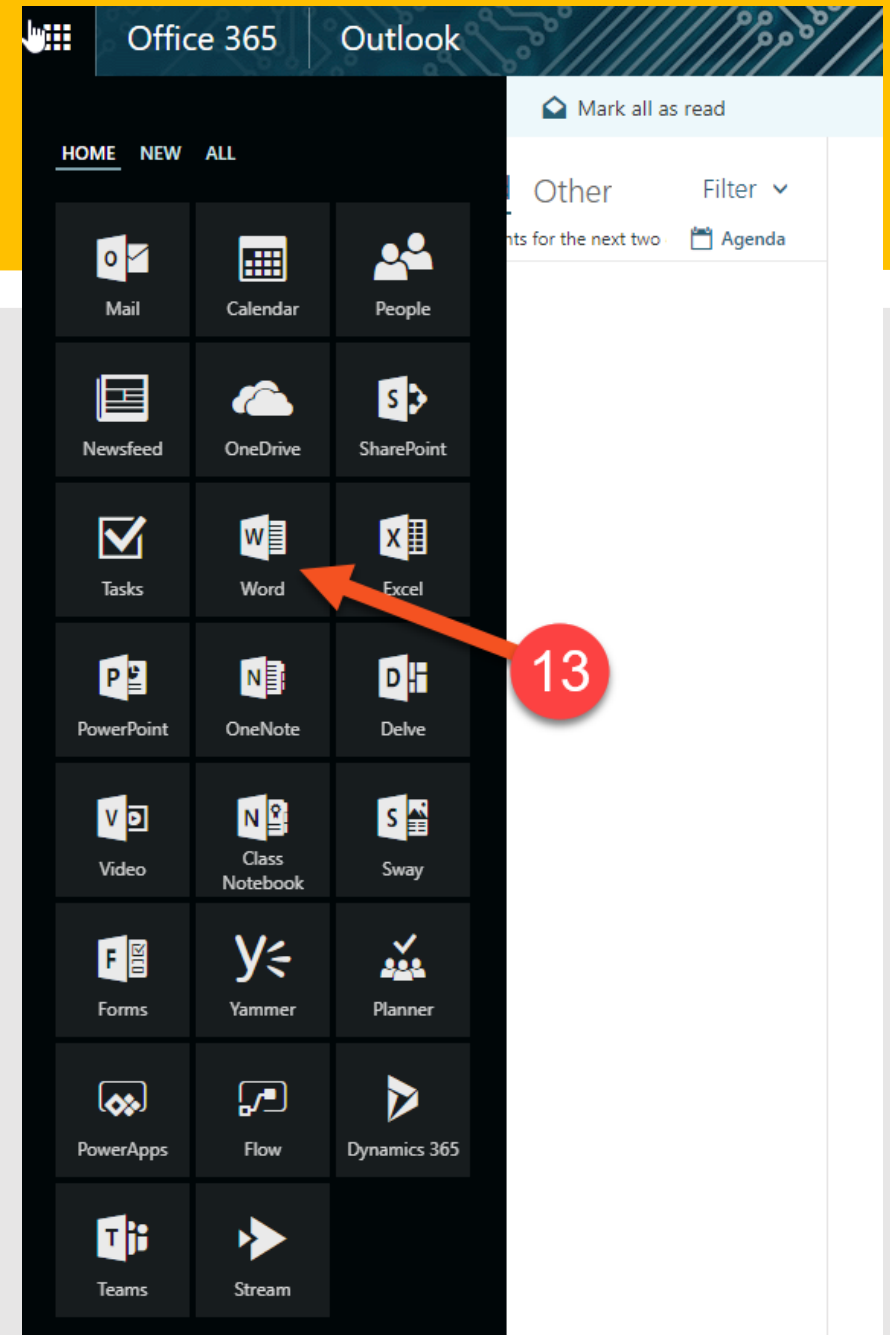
Office 365 Outlook

Mark all as read

HOME NEW ALL

Other Filter

nts for the next two Agenda

Mail
Calendar
People
Newsfeed
OneDrive
SharePoint
Tasks
Word
Excel
13
PowerPoint
OneNote
Delve
Video
Class Notebook
Sway
Forms
Yammer
Planner
PowerApps
Flow
Dynamics 365
Teams
Stream